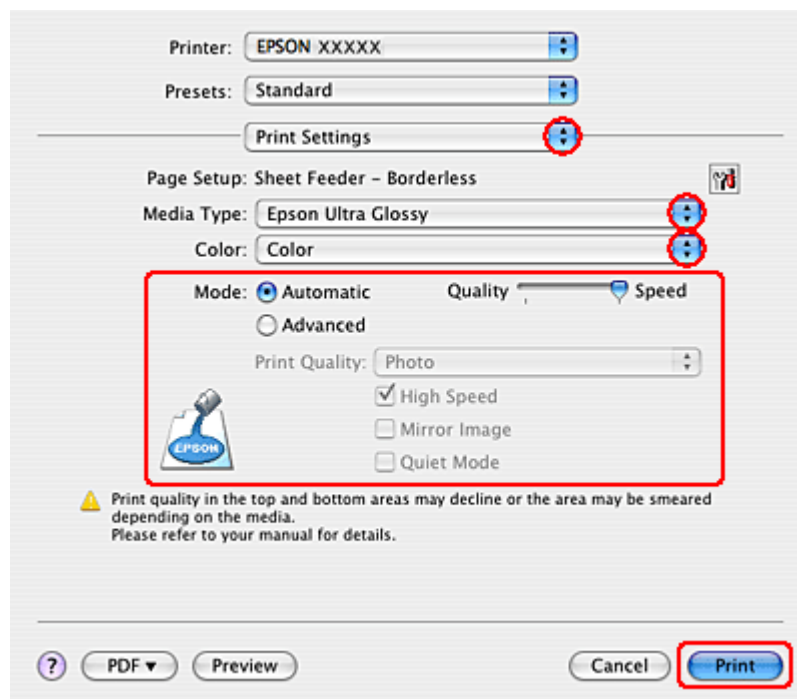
Printer: EPSON XXXXX

Presets: Standard

Print Settings

Page Setup: Sheet Feeder - Borderless

Media Type: Epson Ultra Glossy

Color: Color

Mode: Automatic

Quality Speed

Advanced

Print Quality: Photo

High Speed

Mirror Image

Quiet Mode

EPSON

Print quality in the top and bottom areas may decline or the area may be smeared depending on the media.
Please refer to your manual for details.

?

PDF ▾

Preview

Cancel

Print